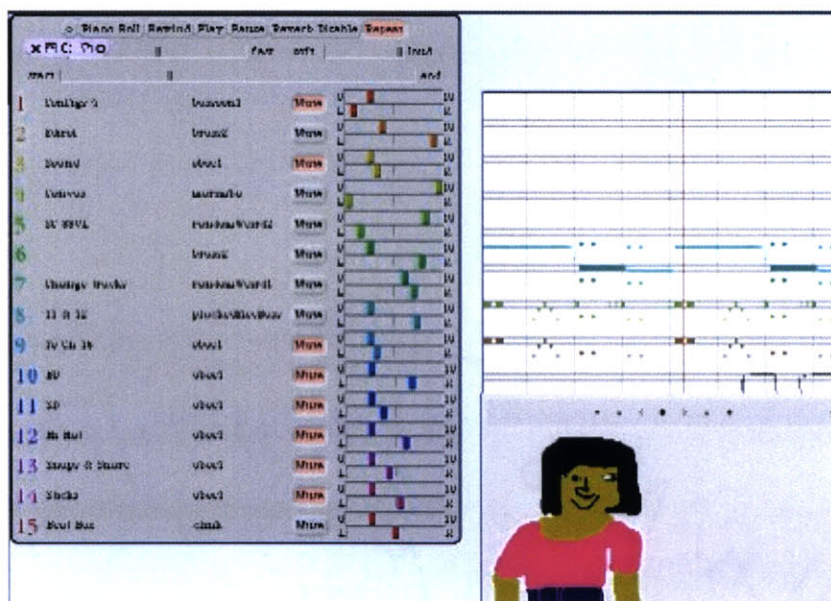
Piano Roll Rewind Play Pause Reverb Disable Repeat

x FC: Pro

fast

soft

loud

start

end

| | | | | |
|---|---|---|---|---|
| 1 | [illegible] | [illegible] | Mute | U D L R |
| 2 | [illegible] | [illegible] | Mute | U D L R |
| 3 | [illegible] | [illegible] | Mute | U D L R |
| 4 | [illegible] | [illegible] | Mute | U D L R |
| 5 | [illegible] | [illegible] | Mute | U D L R |
| 6 | | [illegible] | Mute | U D L R |
| 7 | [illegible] | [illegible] | Mute | U D L R |
| 8 | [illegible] | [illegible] | Mute | U D L R |
| 9 | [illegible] | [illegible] | Mute | U D L R |
| 10 | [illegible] | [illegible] | Mute | U D L R |
| 11 | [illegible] | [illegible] | Mute | U D L R |
| 12 | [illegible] | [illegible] | Mute | U D L R |
| 13 | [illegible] | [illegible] | Mute | U D L R |
| 14 | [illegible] | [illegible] | Mute | U D L R |
| 15 | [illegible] | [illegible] | Mute | U D L R |